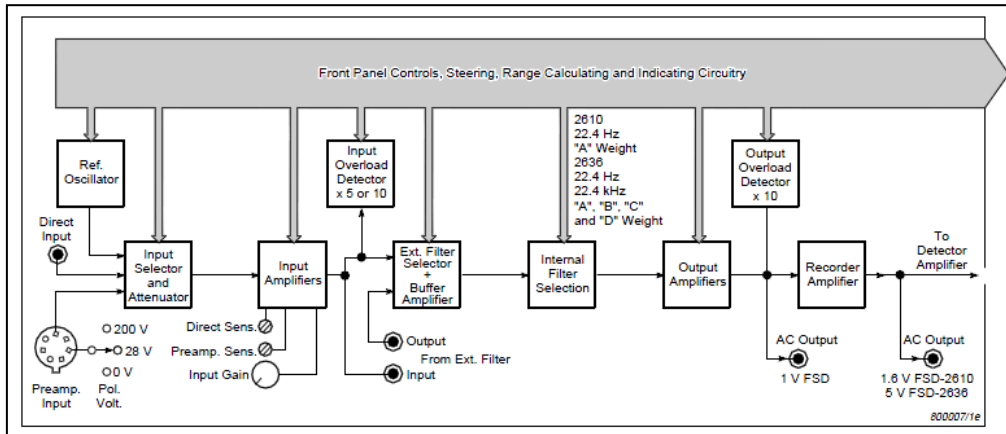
Front Panel Controls, Steering, Range Calculating and Indicating Circuitry

Ref. Oscillator

Direct Input

Input Selector and Attenuator

Input Amplifiers

Input Overload Detector x 5 or 10

Ext. Filter Selector + Buffer Amplifier

2610
22.4 Hz
"A" Weight
2636
22.4 Hz
22.4 kHz
"A", "B", "C" and "D" Weight

Internal Filter Selection

Output Amplifiers

Output Overload Detector x 10

Recorder Amplifier

To Detector Amplifier

O 200 V
O 28 V
O 0 V

Preamp. Input

Pol. Volt.

Direct Sens.

Preamp. Sens.

Input Gain

Output
From Ext. Filter

Input

AC Output
1 V FSD

AC Output
1.6 V FSD-2610
5 V FSD-2636

800007/1e